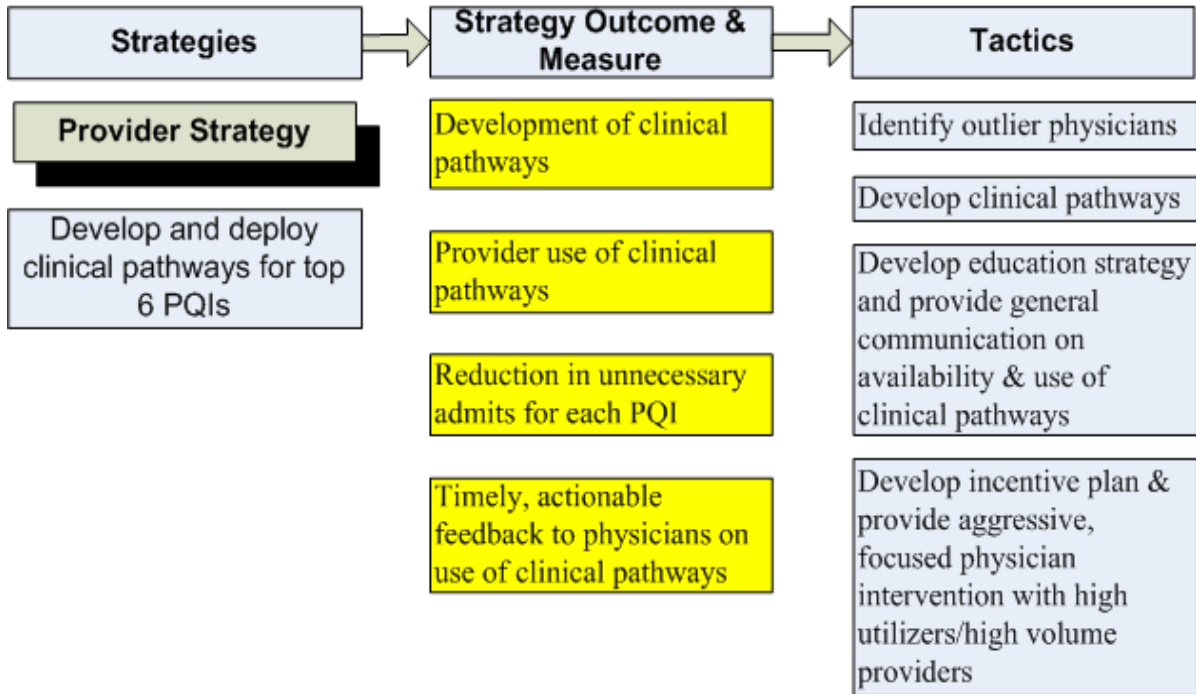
Strategies

Strategy Outcome & Measure

Tactics

Provider Strategy

Develop and deploy clinical pathways for top 6 PQIs

Development of clinical pathways

Provider use of clinical pathways

Reduction in unnecessary admits for each PQI

Timely, actionable feedback to physicians on use of clinical pathways

Identify outlier physicians

Develop clinical pathways

Develop education strategy and provide general communication on availability & use of clinical pathways

Develop incentive plan & provide aggressive, focused physician intervention with high utilizers/high volume providers